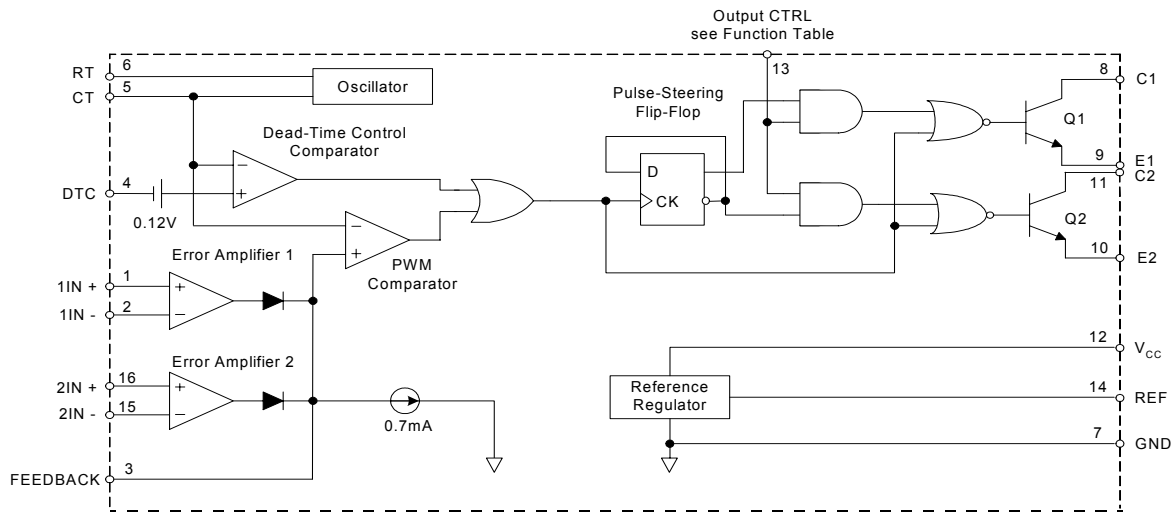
Output CTRL
see Function Table

RT 6
CT 5
Oscillator
13
8 C1
Pulse-Steering
Flip-Flop
Dead-Time Control
Comparator
Q1
−
+
D
9 E1
DTC 4
CK
11 C2
0.12V
−
+
Q2
Error Amplifier 1
PWM
Comparator
10 E2
1IN + 1
+
1IN - 2
−
12 $V_{CC}$
Error Amplifier 2
Reference
Regulator
14 REF
2IN + 16
+
2IN - 15
−
0.7mA
7 GND
FEEDBACK 3